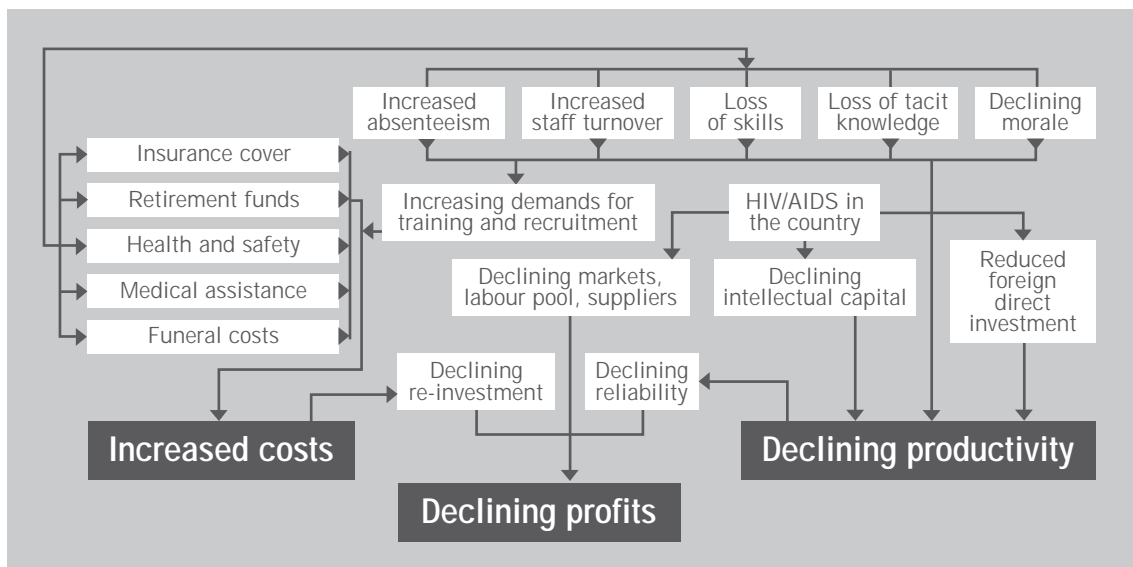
Increased absenteeism

Increased staff turnover

Loss of skills

Loss of tacit knowledge

Declining morale

Insurance cover

Retirement funds

Health and safety

Medical assistance

Funeral costs

Increasing demands for training and recruitment

HIV/AIDS in the country

Declining markets, labour pool, suppliers

Declining intellectual capital

Reduced foreign direct investment

Declining re-investment

Declining reliability

Increased costs

Declining productivity

Declining profits